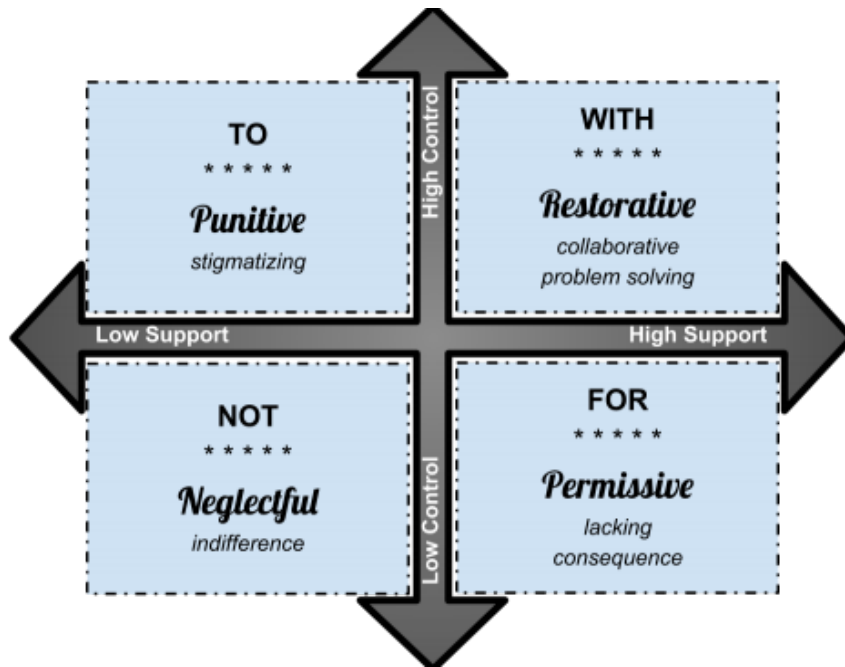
TO
\* \* \* \* \*
Punitive
stigmatizing

High Control

WITH
\* \* \* \* \*
Restorative
collaborative problem solving

Low Support

High Support

NOT
\* \* \* \* \*
Neglectful
indifference

Low Control

FOR
\* \* \* \* \*
Permissive
lacking consequence